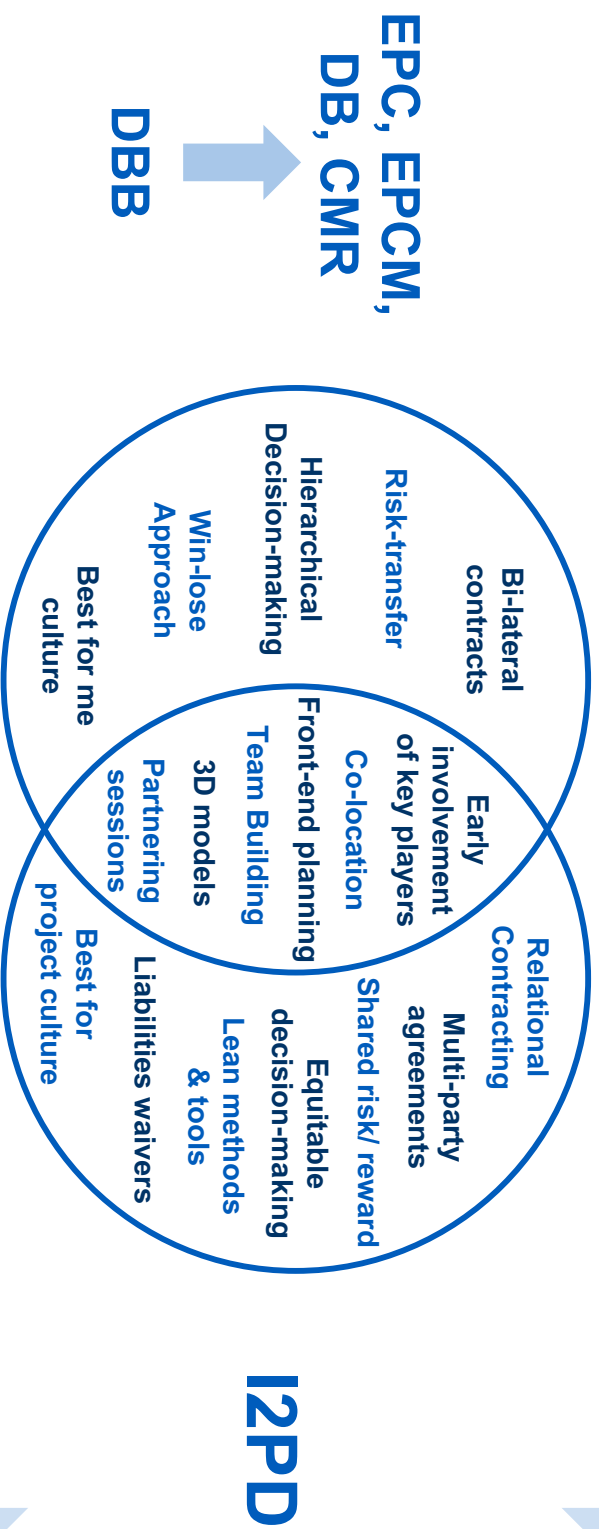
DBB

EPC, EPCM, DB, CMR

Bi-lateral contracts

Risk-transfer

Hierarchical Decision-making

Win-lose Approach

Best for me culture

Early involvement of key players

Co-location

Front-end planning

Team Building

3D models

Partnering sessions

Relational Contracting

Multi-party agreements

Shared risk/ reward

Equitable decision-making

Lean methods & tools

Liabilities waivers

Best for project culture

I2PD